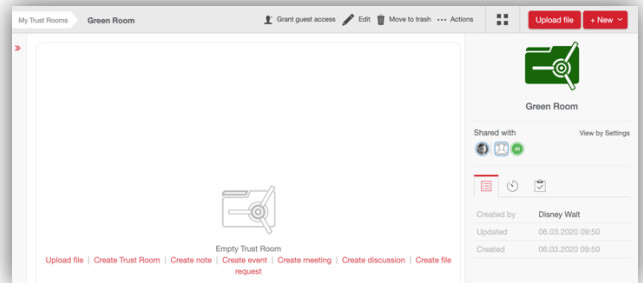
My Trust Rooms Green Room

Grant guest access Edit Move to trash ··· Actions

Upload file + New

»

Empty Trust Room

Upload file | Create Trust Room | Create note | Create event | Create meeting | Create discussion | Create file request

Green Room

Shared with

View by Settings

Created by Disney Walt

Updated 06.03.2020 09:50

Created 06.03.2020 09:50